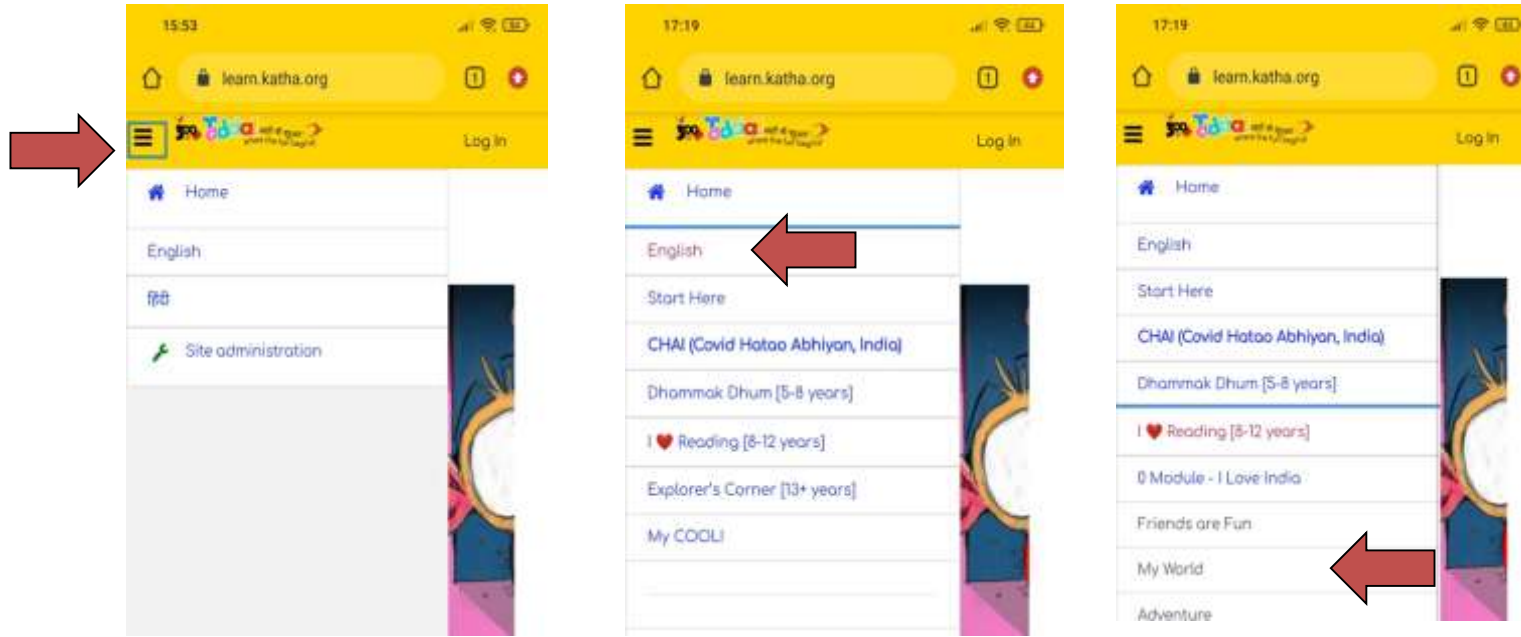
15:53

learn.katha.org

1

Log In

Home

English

हिंदी

Site administration

17:19

learn.katha.org

1

Log In

Home

English

Start Here

CHAI (Covid Hatao Abhiyan, India)

Dhammak Dhum [5-8 years]

I ❤ Reading [8-12 years]

Explorer's Corner [13+ years]

My COOL!

17:19

learn.katha.org

1

Log In

Home

English

Start Here

CHAI (Covid Hatao Abhiyan, India)

Dhammak Dhum [5-8 years]

I ❤ Reading [8-12 years]

0 Module - I Love India

Friends are Fun

My World

Adventure